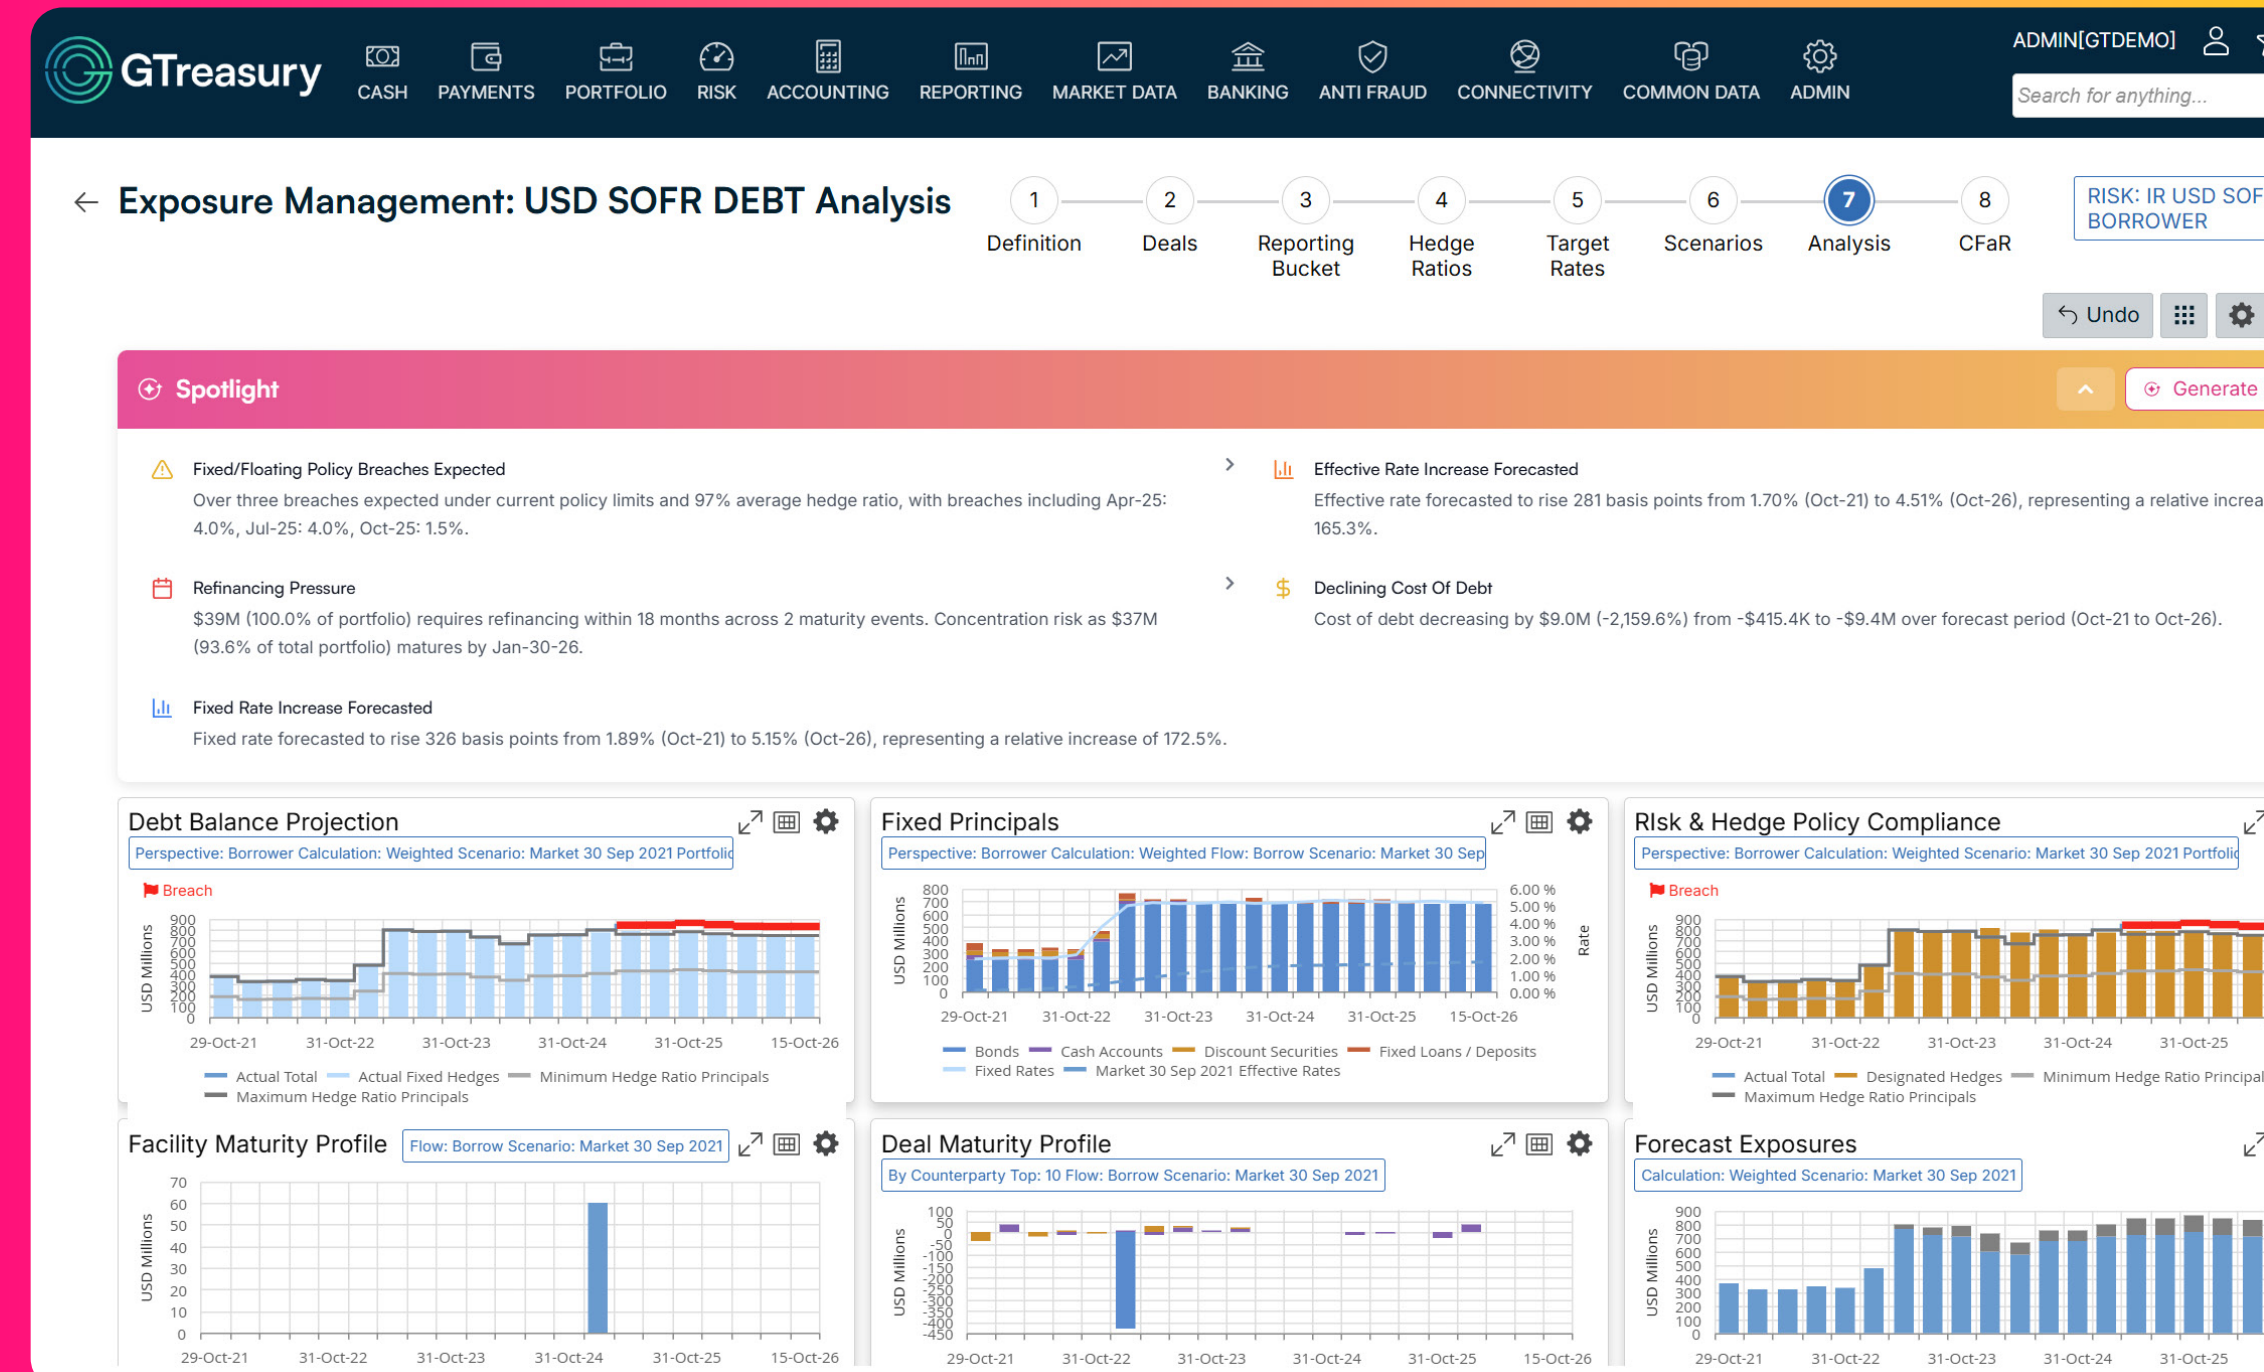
GTreasury CASH PAYMENTS PORTFOLIO RISK ACCOUNTING REPORTING MARKET DATA BANKING ANTI FRAUD CONNECTIVITY COMMON DATA ADMIN

ADMIN[GTDEMO]

Search for anything...

Exposure Management: USD SOFR DEBT Analysis

1 Definition
2 Deals
3 Reporting Bucket
4 Hedge Ratios
5 Target Rates
6 Scenarios
7 Analysis
8 CFaR

RISK: IR USD SOF BORROWER

Undo

Spotlight

Generate

Fixed/Floating Policy Breaches Expected
Over three breaches expected under current policy limits and 97% average hedge ratio, with breaches including Apr-25: 4.0%, Jul-25: 4.0%, Oct-25: 1.5%.

Effective Rate Increase Forecasted
Effective rate forecasted to rise 281 basis points from 1.70% (Oct-21) to 4.51% (Oct-26), representing a relative increa 165.3%.

Refinancing Pressure
$39M (100.0% of portfolio) requires refinancing within 18 months across 2 maturity events. Concentration risk as $37M (93.6% of total portfolio) matures by Jan-30-26.

Declining Cost Of Debt
Cost of debt decreasing by $9.0M (-2,159.6%) from -$415.4K to -$9.4M over forecast period (Oct-21 to Oct-26).

Fixed Rate Increase Forecasted
Fixed rate forecasted to rise 326 basis points from 1.89% (Oct-21) to 5.15% (Oct-26), representing a relative increase of 172.5%.

Debt Balance Projection
Perspective: Borrower Calculation: Weighted Scenario: Market 30 Sep 2021 Portfolio
Breach
USD Millions
900 800 700 600 500 400 300 200 100 0
29-Oct-21 31-Oct-22 31-Oct-23 31-Oct-24 31-Oct-25 15-Oct-26
Actual Total Actual Fixed Hedges Minimum Hedge Ratio Principals Maximum Hedge Ratio Principals

Fixed Principals
Perspective: Borrower Calculation: Weighted Flow: Borrow Scenario: Market 30 Sep
USD Millions
800 700 600 500 400 300 200 100 0
6.00 % 5.00 % 4.00 % 3.00 % 2.00 % 1.00 % 0.00 %
Rate
29-Oct-21 31-Oct-22 31-Oct-23 31-Oct-24 31-Oct-25 15-Oct-26
Bonds Cash Accounts Discount Securities Fixed Loans / Deposits Fixed Rates Market 30 Sep 2021 Effective Rates

RIsk & Hedge Policy Compliance
Perspective: Borrower Calculation: Weighted Scenario: Market 30 Sep 2021 Portfolio
Breach
USD Millions
900 800 700 600 500 400 300 200 100 0
29-Oct-21 31-Oct-22 31-Oct-23 31-Oct-24 31-Oct-25
Actual Total Designated Hedges Minimum Hedge Ratio Principal Maximum Hedge Ratio Principals

Facility Maturity Profile
Flow: Borrow Scenario: Market 30 Sep 2021
USD Millions
70 60 50 40 30 20 10 0
29-Oct-21 31-Oct-22 31-Oct-23 31-Oct-24 31-Oct-25 15-Oct-26

Deal Maturity Profile
By Counterparty Top: 10 Flow: Borrow Scenario: Market 30 Sep 2021
USD Millions
100 50 0 -50 -100 -150 -200 -250 -300 -350 -400 -450
29-Oct-21 31-Oct-22 31-Oct-23 31-Oct-24 31-Oct-25 15-Oct-26

Forecast Exposures
Calculation: Weighted Scenario: Market 30 Sep 2021
USD Millions
900 800 700 600 500 400 300 200 100 0
29-Oct-21 31-Oct-22 31-Oct-23 31-Oct-24 31-Oct-25